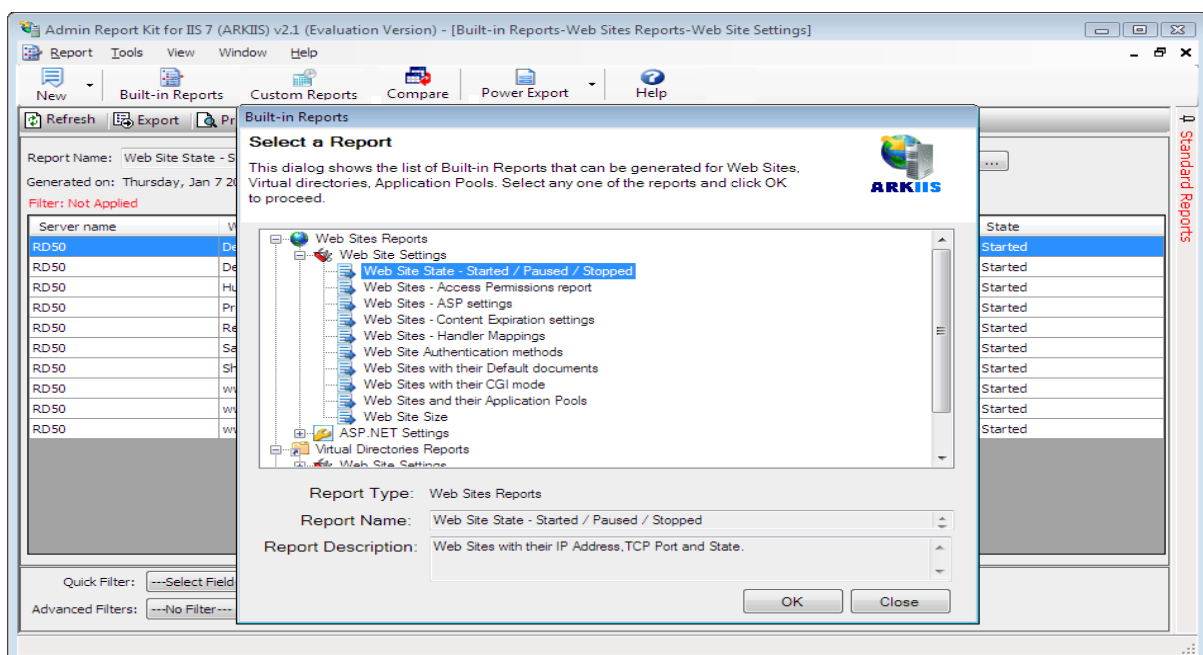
Admin Report Kit for IIS 7 (ARKIIS) v2.1 (Evaluation Version) - [Built-in Reports-Web Sites Reports-Web Site Settings]

Report Tools View Window Help

New Built-in Reports Custom Reports Compare Power Export Help

Refresh Export Pr

Report Name: Web Site State - S
Generated on: Thursday, Jan 7 2
Filter: Not Applied

| Server name | W | State |
|---|---|---|
| RD50 | De | Started |
| RD50 | De | Started |
| RD50 | Hu | Started |
| RD50 | Pr | Started |
| RD50 | Re | Started |
| RD50 | Sa | Started |
| RD50 | Sh | Started |
| RD50 | ww | Started |
| RD50 | ww | Started |
| RD50 | ww | Started |

Quick Filter: ---Select Field
Advanced Filters: ---No Filter---

Standard Reports

Built-in Reports

Select a Report

This dialog shows the list of Built-in Reports that can be generated for Web Sites, Virtual directories, Application Pools. Select any one of the reports and click OK to proceed.

ARKIIS

Web Sites Reports
Web Site Settings
Web Site State - Started / Paused / Stopped
Web Sites - Access Permissions report
Web Sites - ASP settings
Web Sites - Content Expiration settings
Web Sites - Handler Mappings
Web Site Authentication methods
Web Sites with their Default documents
Web Sites with their CGI mode
Web Sites and their Application Pools
Web Site Size
ASP.NET Settings
Virtual Directories Reports
Web Site Settings

Report Type: Web Sites Reports
Report Name: Web Site State - Started / Paused / Stopped
Report Description: Web Sites with their IP Address,TCP Port and State.

OK Close